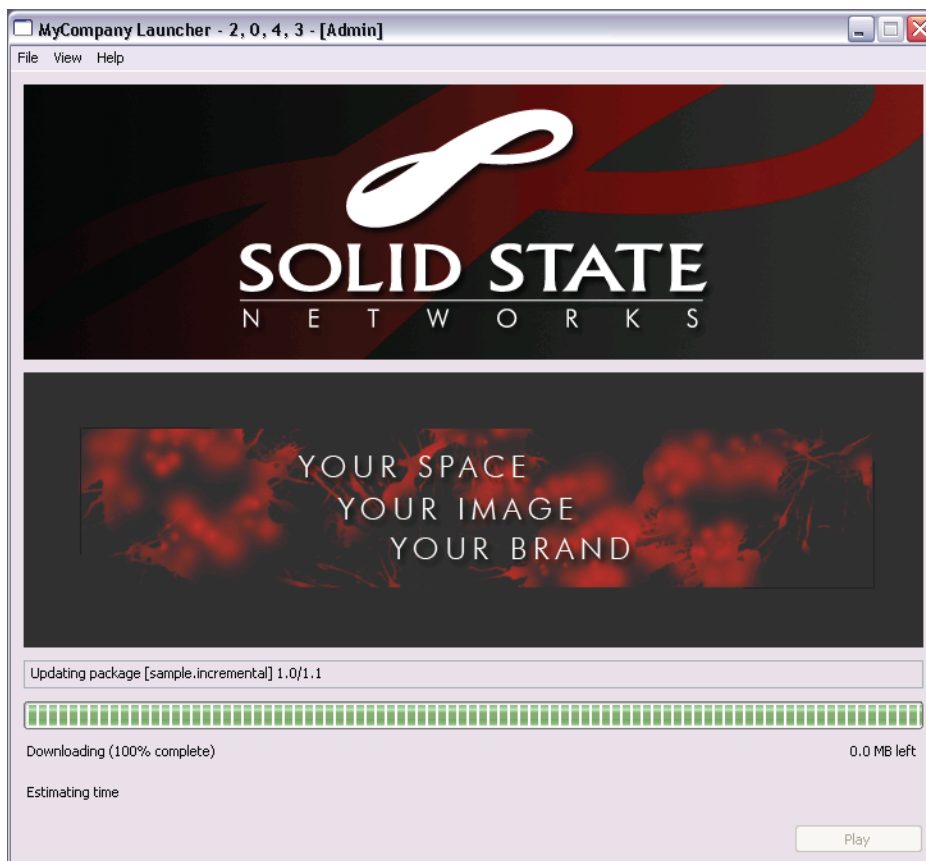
MyCompany Launcher - 2, 0, 4, 3 - [Admin]

File View Help

SOLID STATE
N E T W O R K S

YOUR SPACE
YOUR IMAGE
YOUR BRAND

Updating package [sample.incremental] 1.0/1.1

Downloading (100% complete)

0.0 MB left

Estimating time

Play